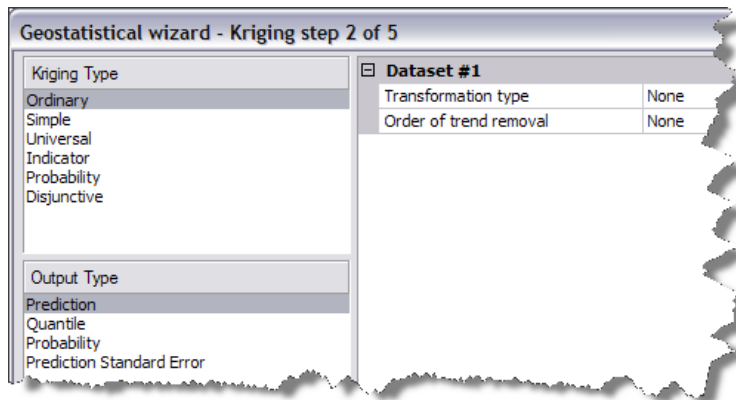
Geostatistical wizard - Kriging step 2 of 5

Kriging Type
Ordinary
Simple
Universal
Indicator
Probability
Disjunctive

Output Type
Prediction
Quantile
Probability
Prediction Standard Error

⊟ Dataset #1

| Transformation type | None |
|---|---|
| Order of trend removal | None |